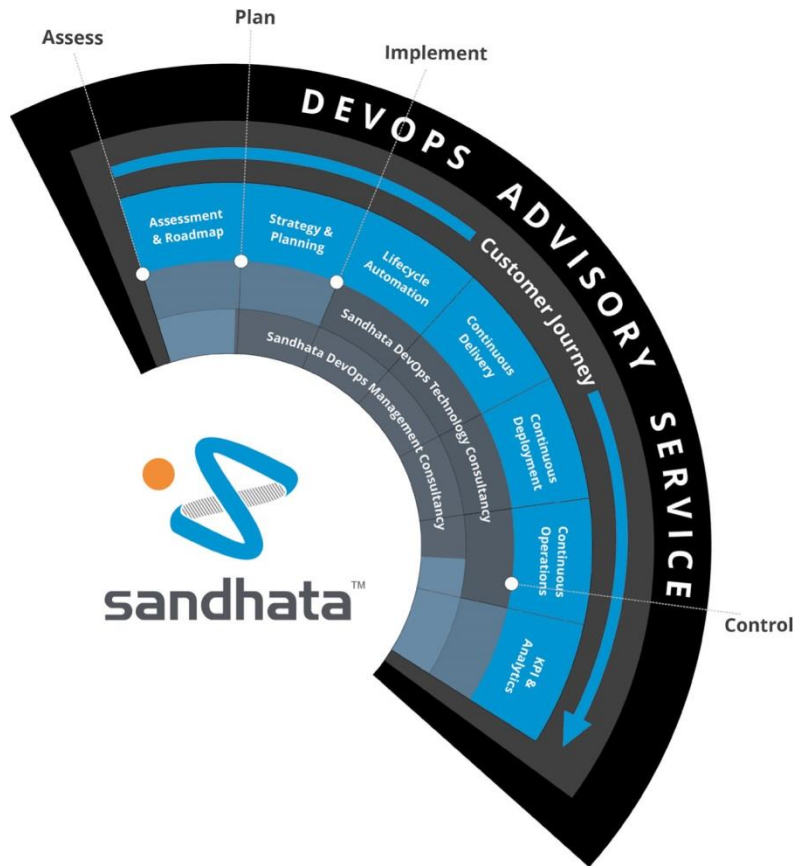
Assess

Plan

Implement

DEVOPS ADVISORY SERVICE

Customer Journey

Assessment & Roadmap

Strategy & Planning

Lifecycle Automation

Continuous Delivery

Continuous Deployment

Continuous Operations

KPI & Analytics

Sandhata DevOps Technology Consultancy

Sandhata DevOps Management Consultancy

Control

sandhata™